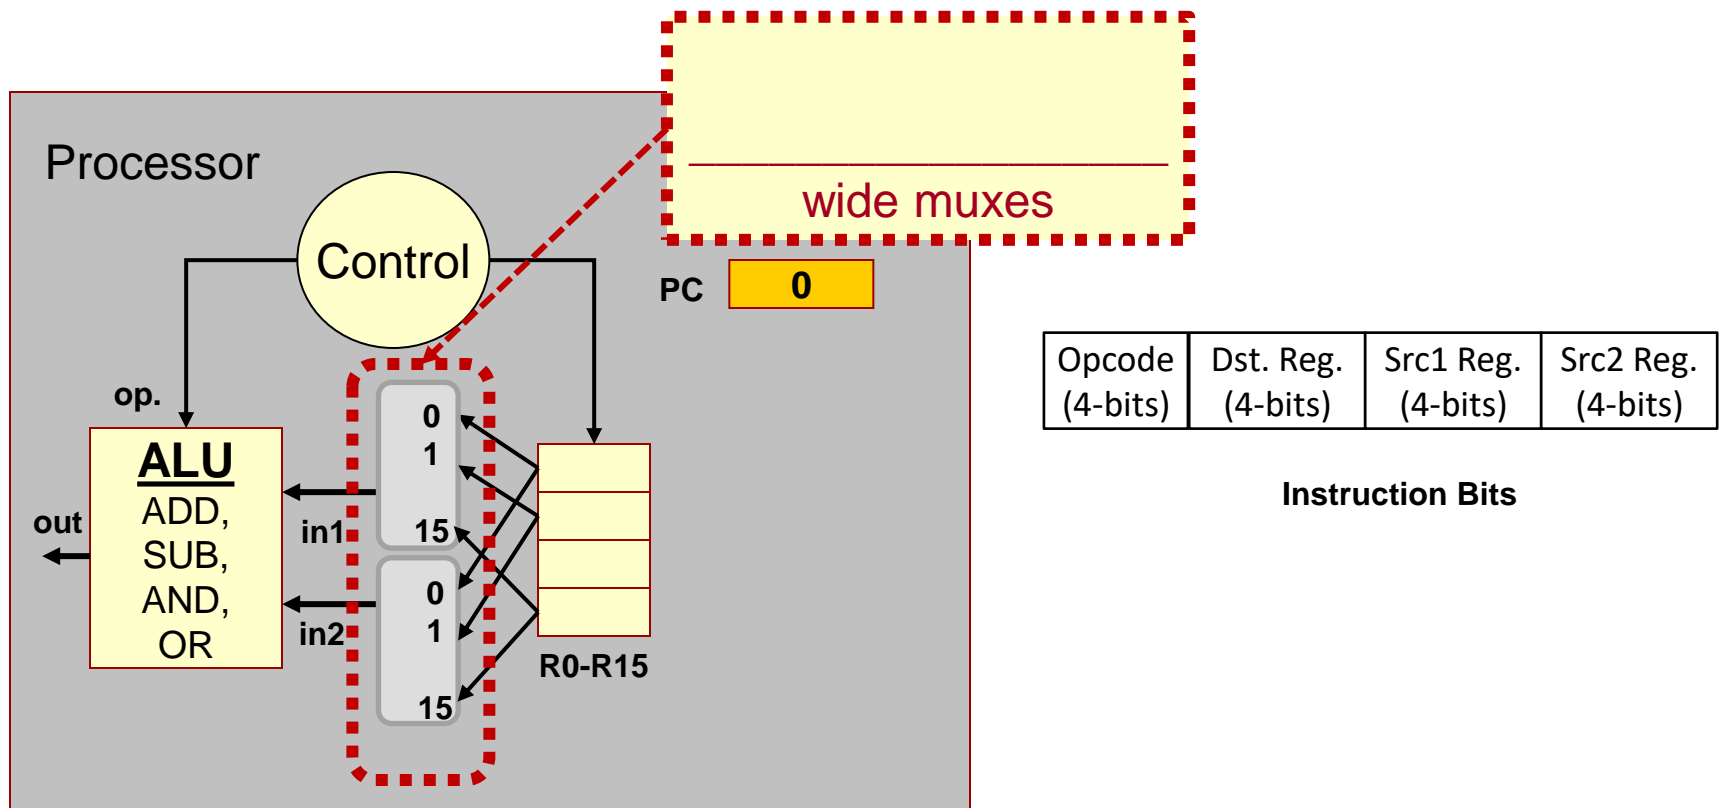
____________________
wide muxes

Processor

Control

PC 0

op.

ALU
ADD,
SUB,
AND,
OR

out

in1

in2

0
1
15

0
1
15

R0-R15

| Opcode (4-bits) | Dst. Reg. (4-bits) | Src1 Reg. (4-bits) | Src2 Reg. (4-bits) |
|---|---|---|---|

Instruction Bits